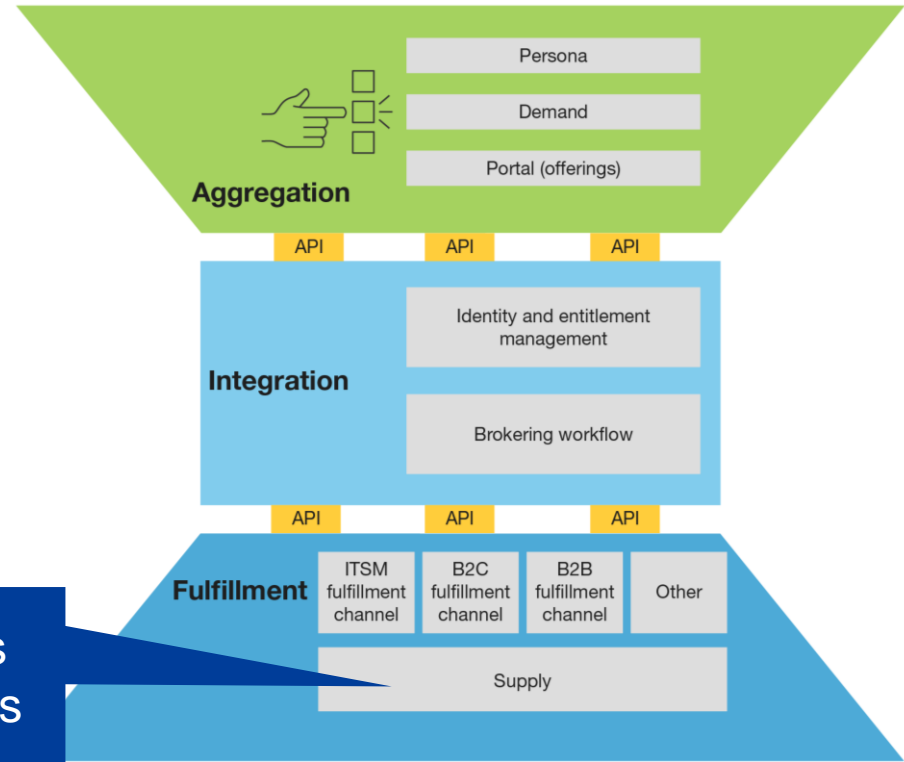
Persona

Demand

Portal (offerings)

Aggregation

API API API

Identity and entitlement management

Integration

Brokering workflow

API API API

Fulfillment

ITSM fulfillment channel

B2C fulfillment channel

B2B fulfillment channel

Other

Supply

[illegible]s
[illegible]s